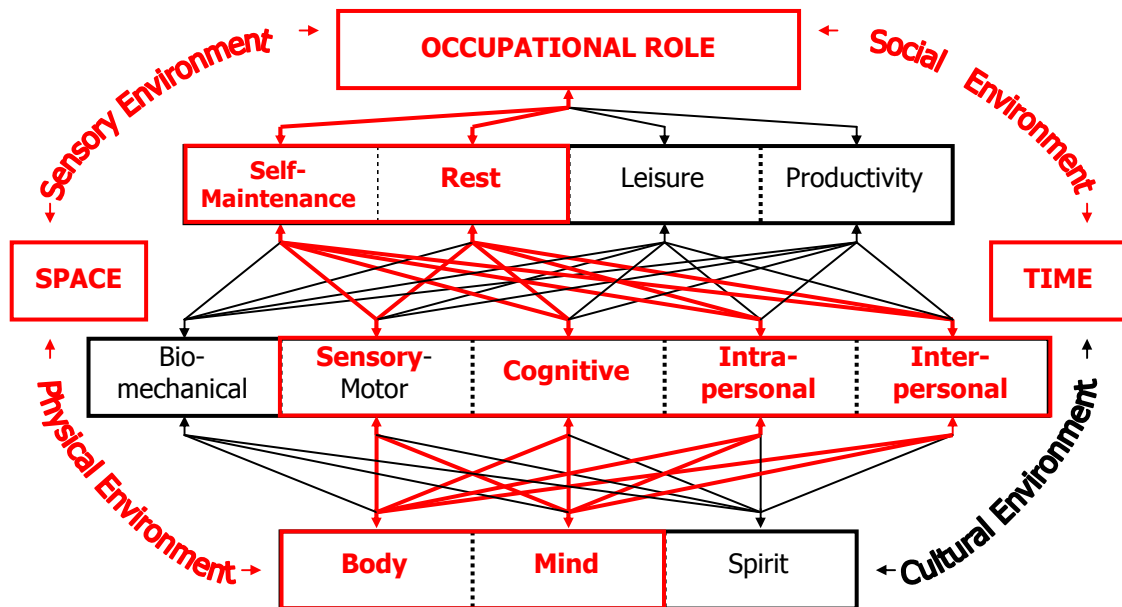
Sensory Environment

OCCUPATIONAL ROLE

Social Environment

Self-Maintenance

Rest

Leisure

Productivity

SPACE

TIME

Bio-mechanical

Sensory-Motor

Cognitive

Intra-personal

Inter-personal

Physical Environment

Cultural Environment

Body

Mind

Spirit